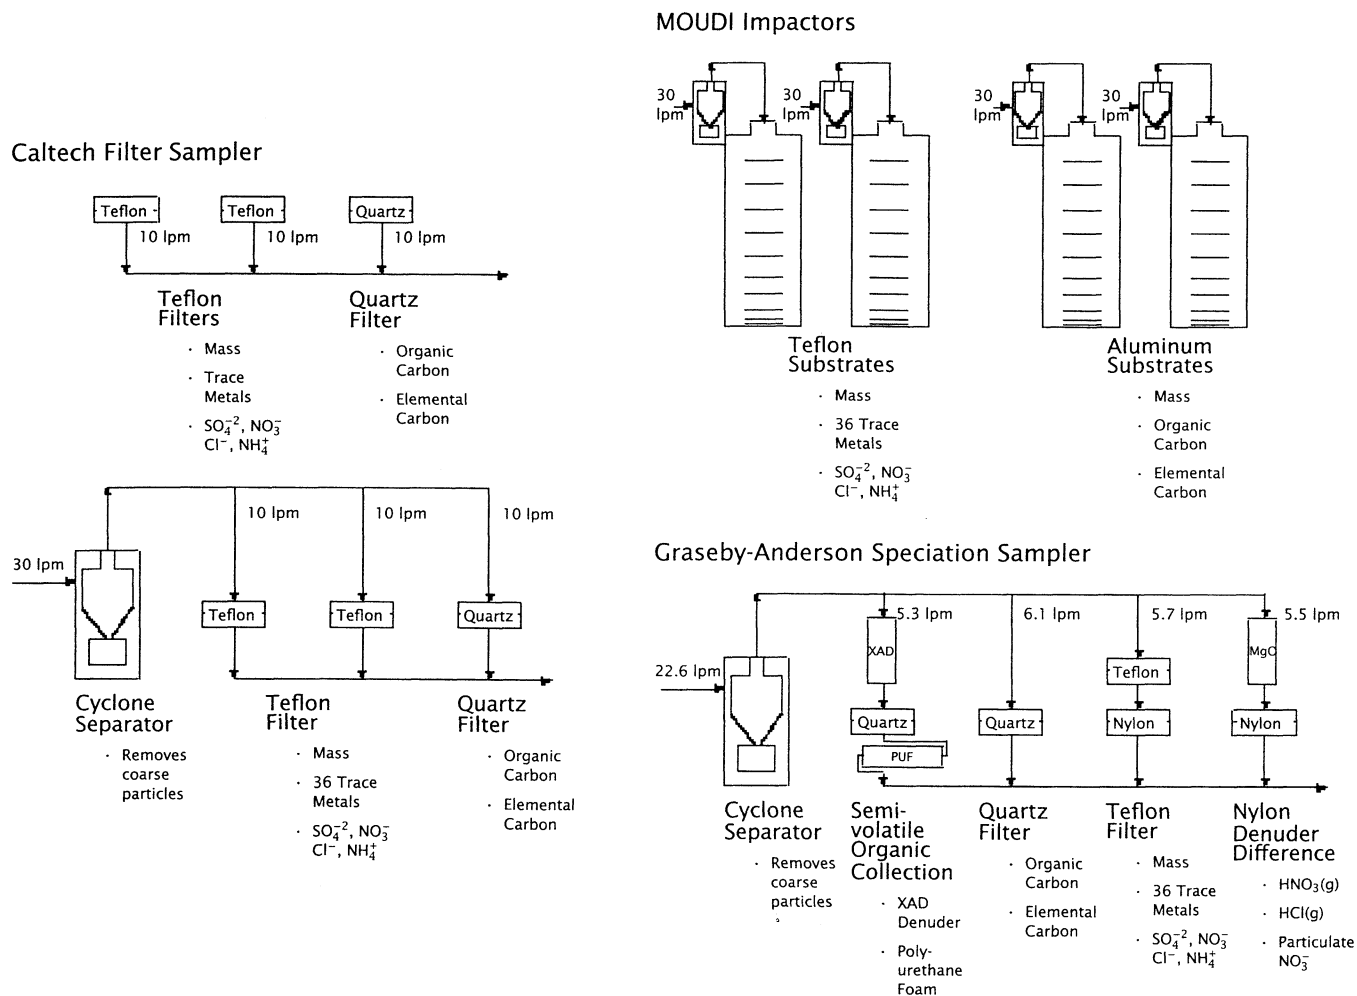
Caltech Filter Sampler

Teflon
Teflon
Quartz
10 lpm
10 lpm
10 lpm

Teflon Filters
· Mass
· Trace Metals
· $SO_4^{-2}$, $NO_3^-$ $Cl^-$, $NH_4^+$

Quartz Filter
· Organic Carbon
· Elemental Carbon

30 lpm
10 lpm
10 lpm
10 lpm
Teflon
Teflon
Quartz

Cyclone Separator
· Removes coarse particles

Teflon Filter
· Mass
· 36 Trace Metals
· $SO_4^{-2}$, $NO_3^-$ $Cl^-$, $NH_4^+$

Quartz Filter
· Organic Carbon
· Elemental Carbon

MOUDI Impactors

30 lpm
30 lpm
30 lpm
30 lpm

Teflon Substrates
· Mass
· 36 Trace Metals
· $SO_4^{-2}$, $NO_3^-$ $Cl^-$, $NH_4^+$

Aluminum Substrates
· Mass
· Organic Carbon
· Elemental Carbon

Graseby-Anderson Speciation Sampler

22.6 lpm
5.3 lpm
6.1 lpm
5.7 lpm
5.5 lpm
XAD
Quartz
PUF
Quartz
Teflon
Nylon
MgO
Nylon

Cyclone Separator
· Removes coarse particles

Semi-volatile Organic Collection
· XAD Denuder
· Poly-urethane Foam

Quartz Filter
· Organic Carbon
· Elemental Carbon

Teflon Filter
· Mass
· 36 Trace Metals
· $SO_4^{-2}$, $NO_3^-$ $Cl^-$, $NH_4^+$

Nylon Denuder Difference
· $HNO_3(g)$
· $HCl(g)$
· Particulate $NO_3^-$